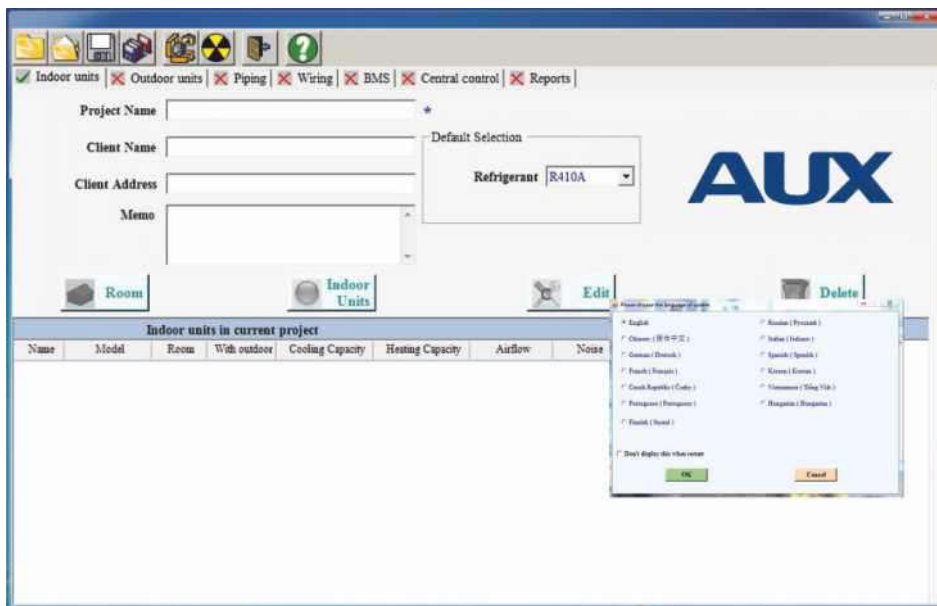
Indoor units | Outdoor units | Piping | Wiring | BMS | Central control | Reports

Project Name *

Client Name

Client Address

Memo

Default Selection

Refrigerant R410A

AUX

Room

Indoor Units

Edit

Delete

Indoor units in current project

| Name | Model | Room | With outdoor | Cooling Capacity | Heating Capacity | Airflow | Noise |
|---|---|---|---|---|---|---|---|

Please choose the language of system

English
Russian ( Pусский )
Chinese ( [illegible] )
Italian ( Italiano )
German ( Deutsch )
Spanish ( Español )
French ( Français )
Korean ( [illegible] )
Czech Republic ( Čeština )
Vietnamese ( Tiếng Việt )
Portuguese ( Português )
Hungarian ( Hungarian )
Finnish ( Suomi )

Don't display this when restart

OK

Cancel